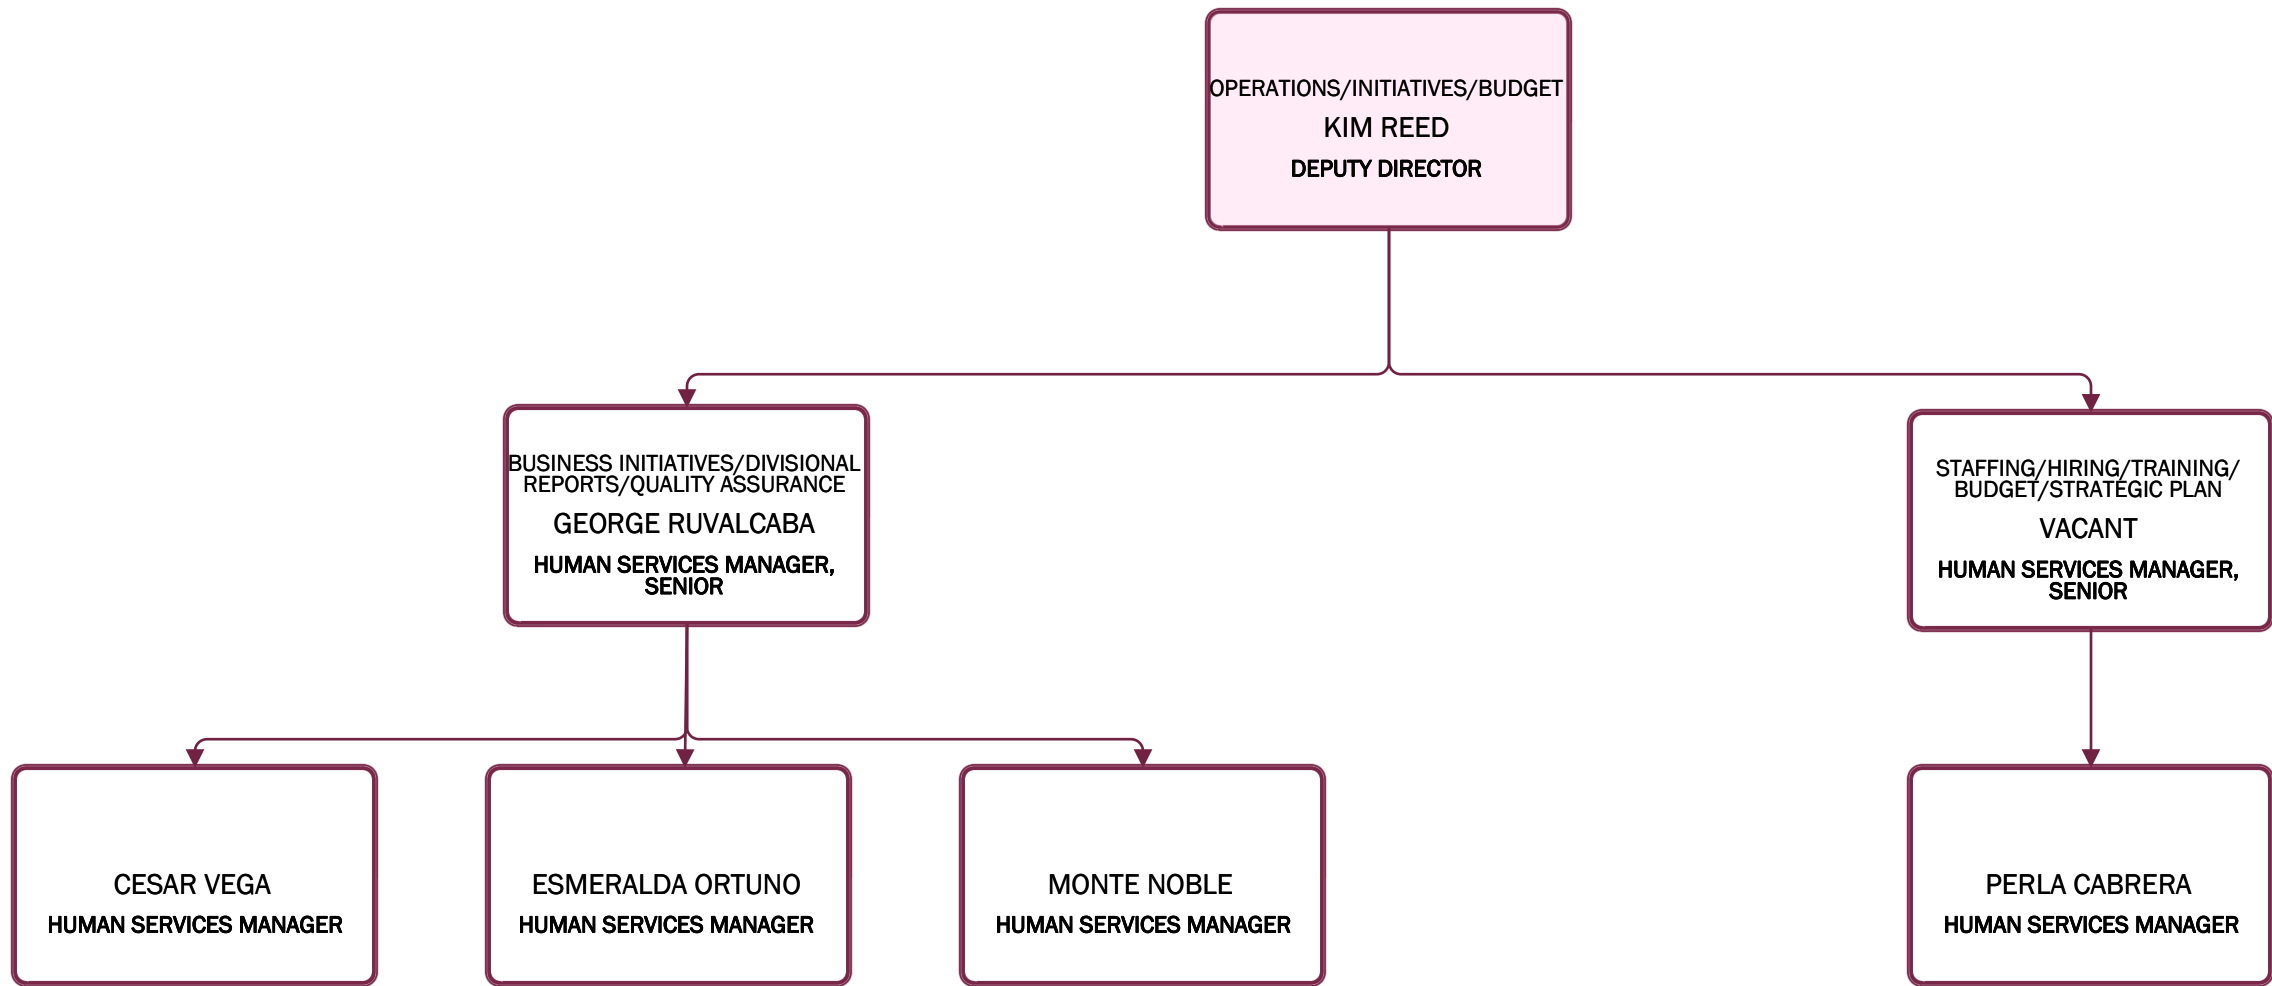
OPERATIONS/INITIATIVES/BUDGET
KIM REED
DEPUTY DIRECTOR

BUSINESS INITIATIVES/DIVISIONAL REPORTS/QUALITY ASSURANCE
GEORGE RUVALCABA
HUMAN SERVICES MANAGER, SENIOR

STAFFING/HIRING/TRAINING/ BUDGET/STRATEGIC PLAN
VACANT
HUMAN SERVICES MANAGER, SENIOR

CESAR VEGA
HUMAN SERVICES MANAGER

ESMERALDA ORTUNO
HUMAN SERVICES MANAGER

MONTE NOBLE
HUMAN SERVICES MANAGER

PERLA CABRERA
HUMAN SERVICES MANAGER